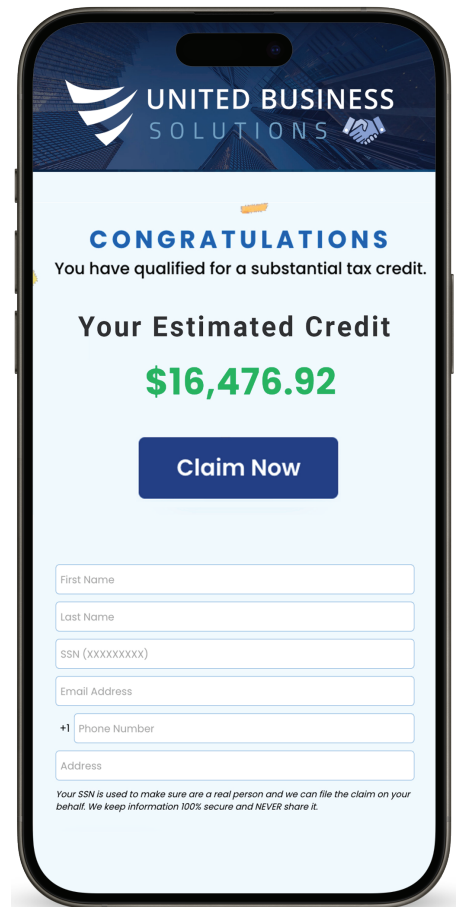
UNITED BUSINESS
SOLUTIONS

CONGRATULATIONS
You have qualified for a substantial tax credit.

Your Estimated Credit
$16,476.92

Claim Now

First Name

Last Name

SSN (XXXXXXXXX)

Email Address

+1 Phone Number

Address

Your SSN is used to make sure are a real person and we can file the claim on your behalf. We keep information 100% secure and NEVER share it.